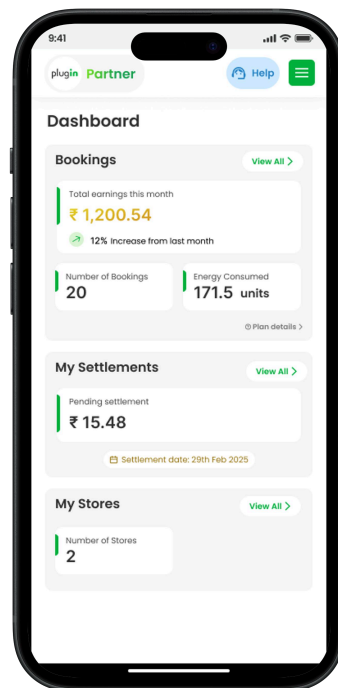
9:41

plugin Partner

Help

Dashboard

Bookings

View All >

Total earnings this month

₹ 1,200.54

12% Increase from last month

Number of Bookings

20

Energy Consumed

171.5 units

Plan details >

My Settlements

View All >

Pending settlement

₹ 15.48

Settlement date: 29th Feb 2025

My Stores

View All >

Number of Stores

2